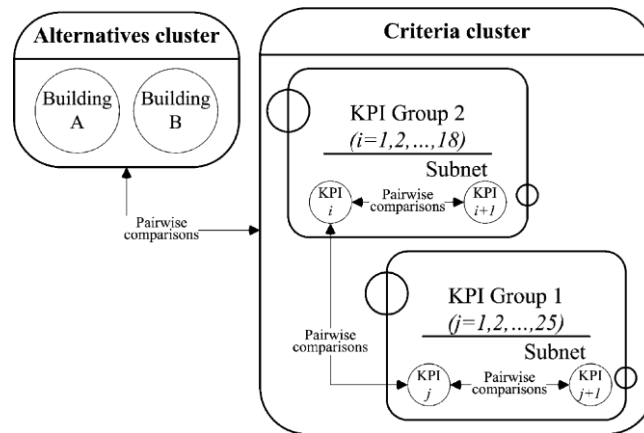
Alternatives cluster

Building A

Building B

Pairwise comparisons

Criteria cluster

KPI Group 2

(i=1,2,...,18)

Subnet

KPI i

Pairwise comparisons

KPI i+1

Pairwise comparisons

KPI Group 1

(j=1,2,...,25)

Subnet

KPI j

Pairwise comparisons

KPI j+1